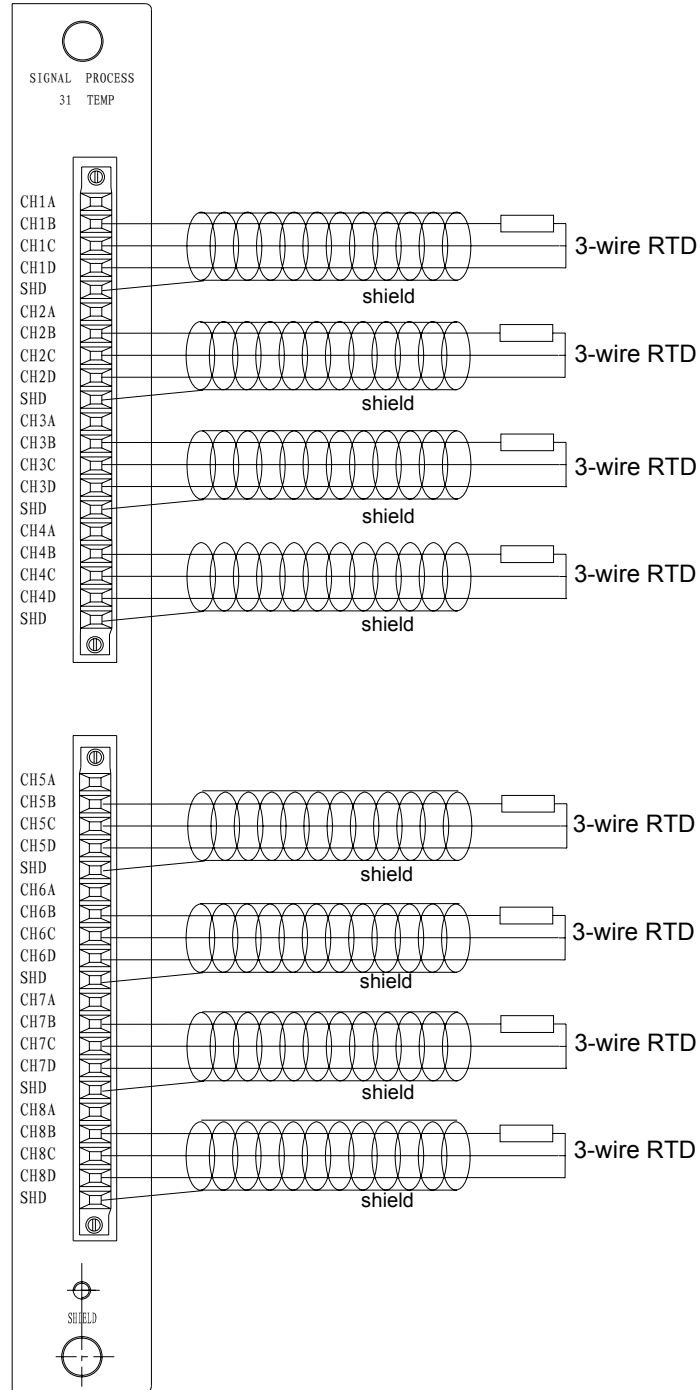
SIGNAL PROCESS
31 TEMP

CH1A
CH1B
CH1C
CH1D
SHD
CH2A
CH2B
CH2C
CH2D
SHD
CH3A
CH3B
CH3C
CH3D
SHD
CH4A
CH4B
CH4C
CH4D
SHD

3-wire RTD
shield
3-wire RTD
shield
3-wire RTD
shield
3-wire RTD
shield

CH5A
CH5B
CH5C
CH5D
SHD
CH6A
CH6B
CH6C
CH6D
SHD
CH7A
CH7B
CH7C
CH7D
SHD
CH8A
CH8B
CH8C
CH8D
SHD

3-wire RTD
shield
3-wire RTD
shield
3-wire RTD
shield
3-wire RTD
shield

SHIELD